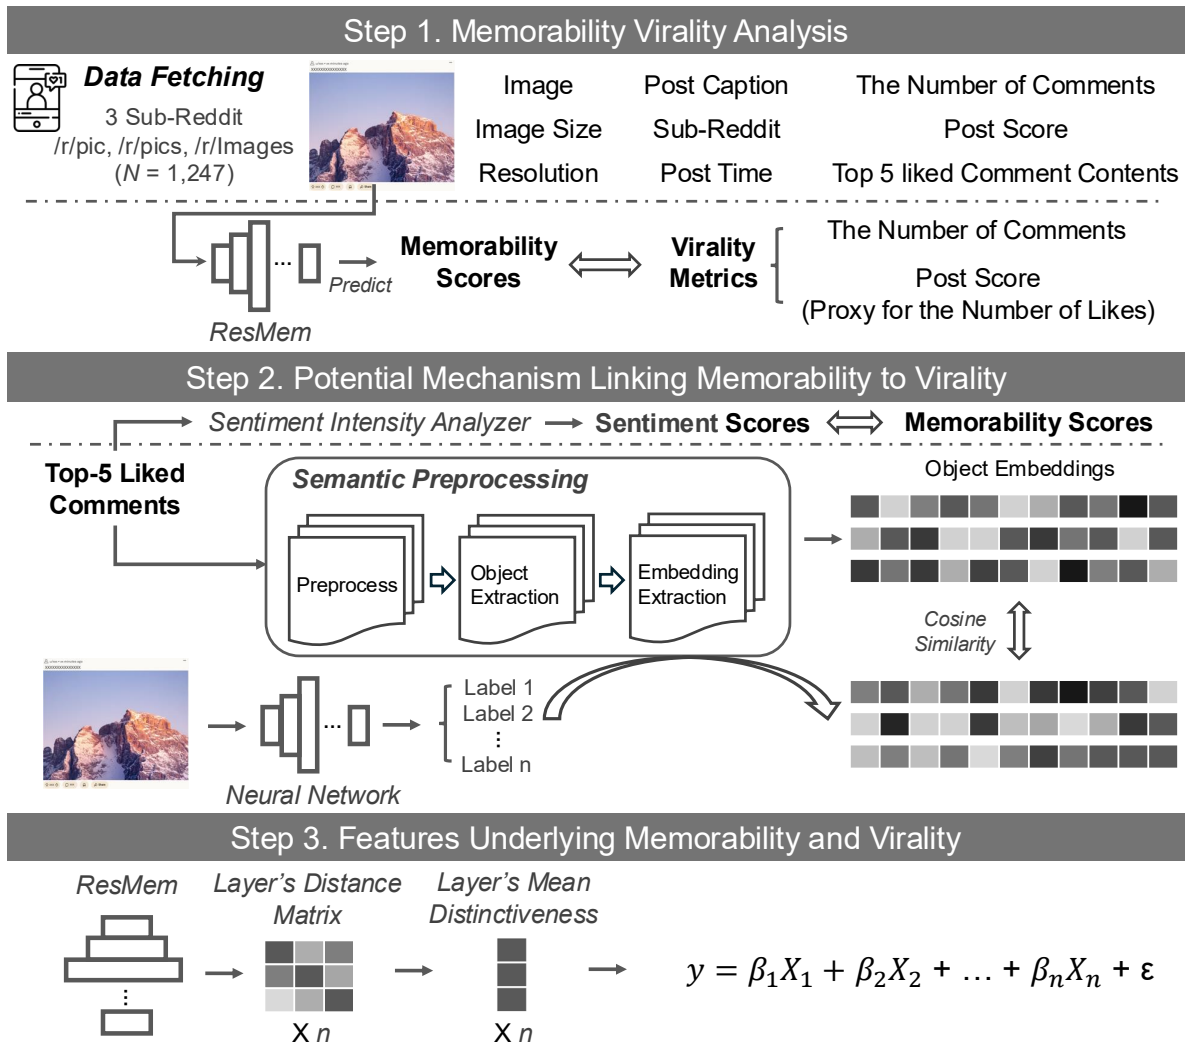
Step 1. Memorability Virality Analysis

Data Fetching
3 Sub-Reddit
/r/pic, /r/pics, /r/Images
($N$ = 1,247)

Image
Image Size
Resolution

Post Caption
Sub-Reddit
Post Time

The Number of Comments
Post Score
Top 5 liked Comment Contents

Predict
ResMem

Memorability Scores ⟺ Virality Metrics

The Number of Comments
Post Score
(Proxy for the Number of Likes)

Step 2. Potential Mechanism Linking Memorability to Virality

Sentiment Intensity Analyzer → Sentiment Scores ⟺ Memorability Scores

Top-5 Liked Comments

Semantic Preprocessing
Preprocess
Object Extraction
Embedding Extraction

Object Embeddings

Cosine Similarity

Neural Network

Label 1
Label 2
⋮
Label n

Step 3. Features Underlying Memorability and Virality

ResMem
Layer's Distance Matrix
X $n$
Layer's Mean Distinctiveness
X $n$

$y = \beta_1 X_1 + \beta_2 X_2 + \ldots + \beta_n X_n + \varepsilon$